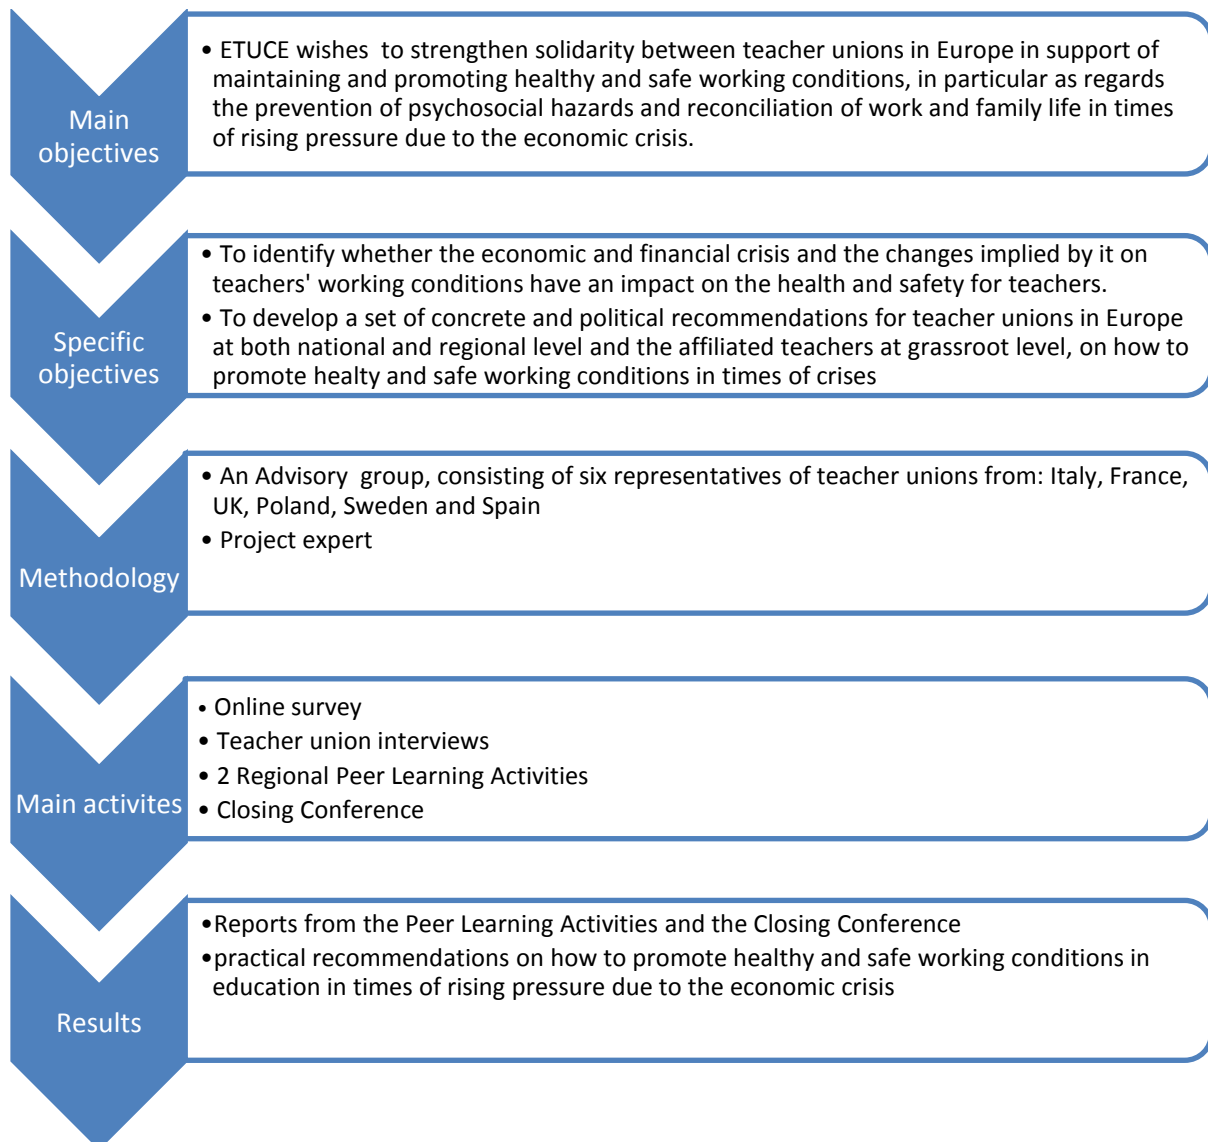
Main objectives

• ETUCE wishes to strengthen solidarity between teacher unions in Europe in support of maintaining and promoting healthy and safe working conditions, in particular as regards the prevention of psychosocial hazards and reconciliation of work and family life in times of rising pressure due to the economic crisis.

Specific objectives

• To identify whether the economic and financial crisis and the changes implied by it on teachers' working conditions have an impact on the health and safety for teachers.

• To develop a set of concrete and political recommendations for teacher unions in Europe at both national and regional level and the affiliated teachers at grassroot level, on how to promote healty and safe working conditions in times of crises

Methodology

• An Advisory group, consisting of six representatives of teacher unions from: Italy, France, UK, Poland, Sweden and Spain

• Project expert

Main activites

• Online survey
• Teacher union interviews
• 2 Regional Peer Learning Activities
• Closing Conference

Results

•Reports from the Peer Learning Activities and the Closing Conference

•practical recommendations on how to promote healthy and safe working conditions in education in times of rising pressure due to the economic crisis